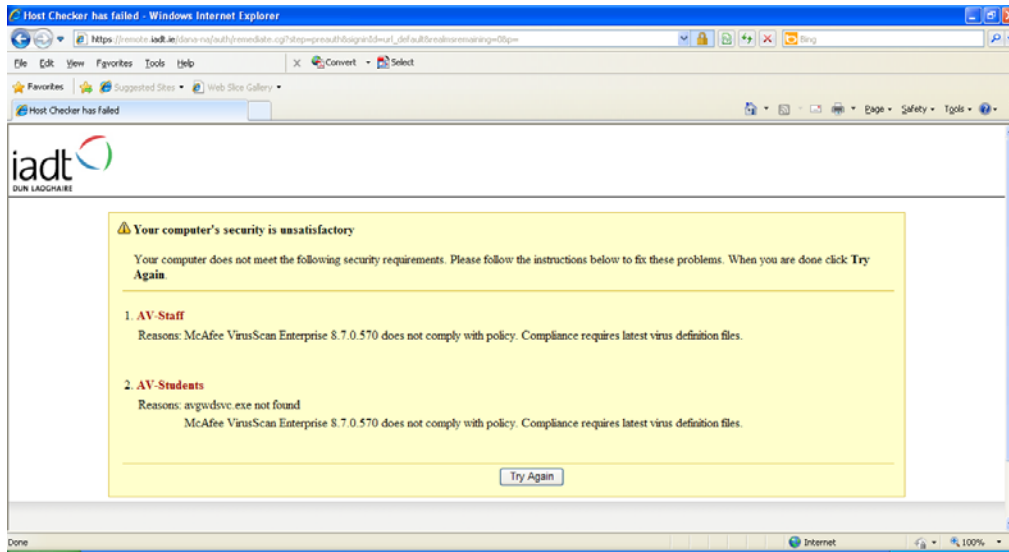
Host Checker has failed - Windows Internet Explorer

https://remote.iadt.ie/dana-na/auth/remediate.cgi?step=preauth&signinId=url_default&realmsremaining=0&p=

Bing

File Edit View Favorites Tools Help

Convert Select

Favorites Suggested Sites Web Slice Gallery

Host Checker has failed

Page Safety Tools

iadt
DUN LAOGHAIRE

Your computer's security is unsatisfactory

Your computer does not meet the following security requirements. Please follow the instructions below to fix these problems. When you are done click **Try Again**.

1. AV-Staff
Reasons: McAfee VirusScan Enterprise 8.7.0.570 does not comply with policy. Compliance requires latest virus definition files.

2. AV-Students
Reasons: avgwdsvc.exe not found
McAfee VirusScan Enterprise 8.7.0.570 does not comply with policy. Compliance requires latest virus definition files.

Try Again

Done

Internet

100%